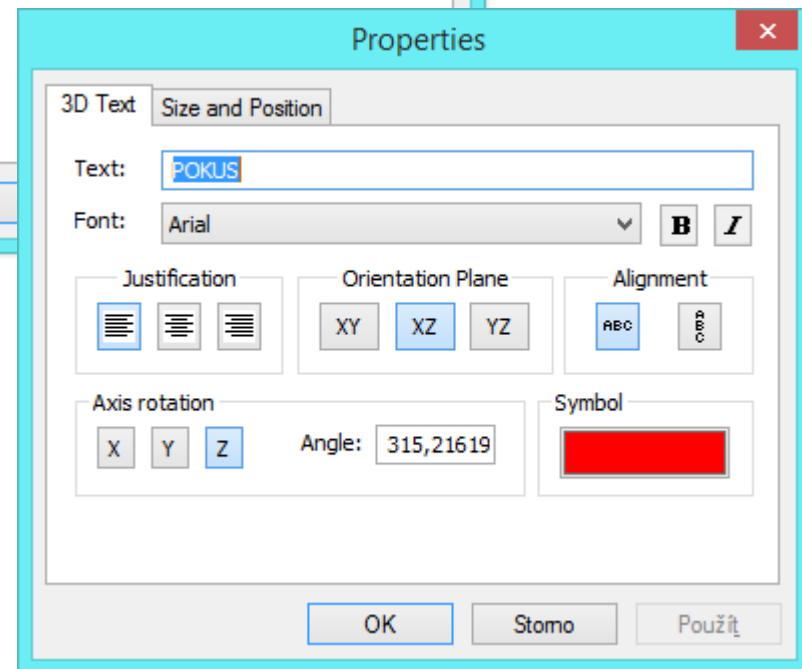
Properties

3D Text

Size and Position

Text: POKUS

Font: Arial

B

I

Justification

Orientation Plane

XY

XZ

YZ

Alignment

ABC

A
B
C

Axis rotation

X

Y

Z

Angle: 315,21619

Symbol

OK

Storno

Použít